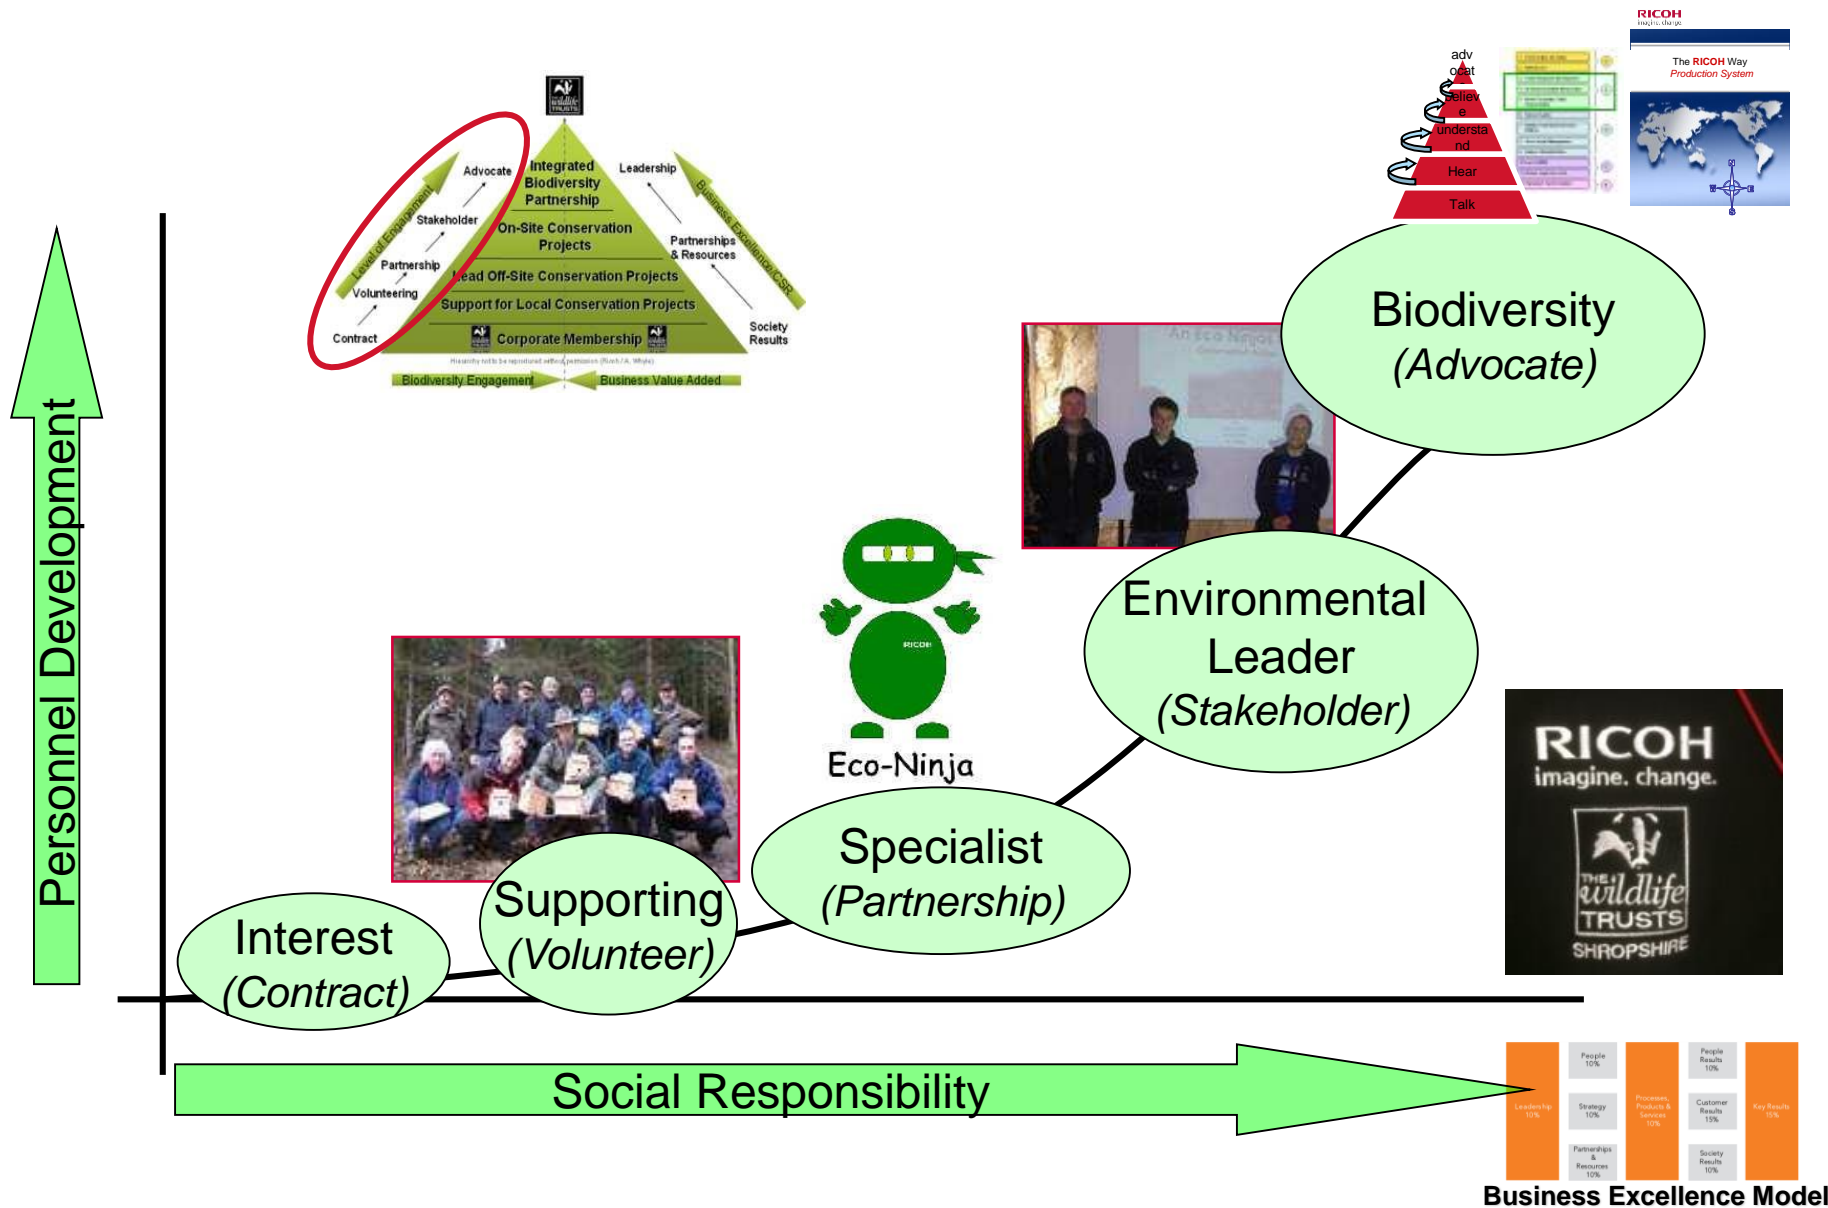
Personnel Development

Advocate
Stakeholder
Partnership
Volunteering
Contract
Level of Engagement
Integrated Biodiversity Partnership
On-Site Conservation Projects
Lead Off-Site Conservation Projects
Support for Local Conservation Projects
Corporate Membership
Leadership
Partnerships & Resources
Society Results
Business Excellence/CSR
Biodiversity Engagement
Business Value Added

advocat
believe
understand
Hear
Talk

RICOH
The RICOH Way
Production System

Biodiversity
(Advocate)

Environmental Leader
(Stakeholder)

Eco-Ninja

Specialist
(Partnership)

Supporting
(Volunteer)

Interest
(Contract)

RICOH
imagine. change.
THE wildlife TRUSTS
SHROPSHIRE

Social Responsibility

Leadership 10%
People 10%
Strategy 10%
Partnerships & Resources 10%
Processes, Products & Services 10%
People Results 10%
Customer Results 15%
Society Results 10%
Key Results 15%

Business Excellence Model